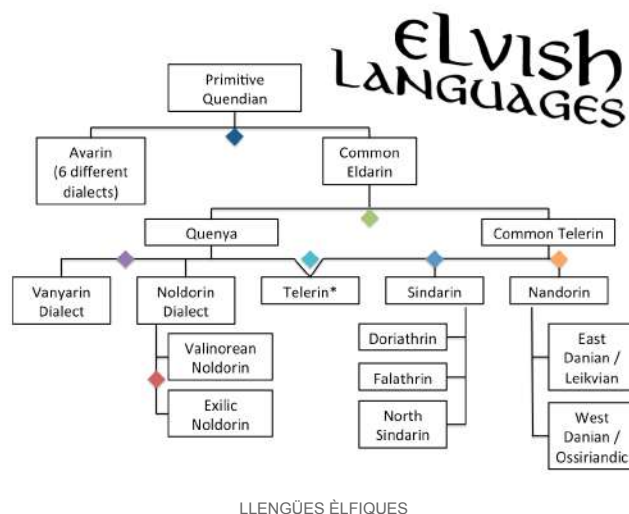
ELVISH LANGUAGES

Primitive Quendian

Avarin (6 different dialects)

Common Eldarin

Quenya

Common Telerin

Vanyarin Dialect

Noldorin Dialect

Telerin*

Sindarin

Nandorin

Valinorean Noldorin

Exilic Noldorin

Doriathrin

Falathrin

North Sindarin

East Danian / Leikvian

West Danian / Ossiriandic

LLENGÜES ÈLFIQUES